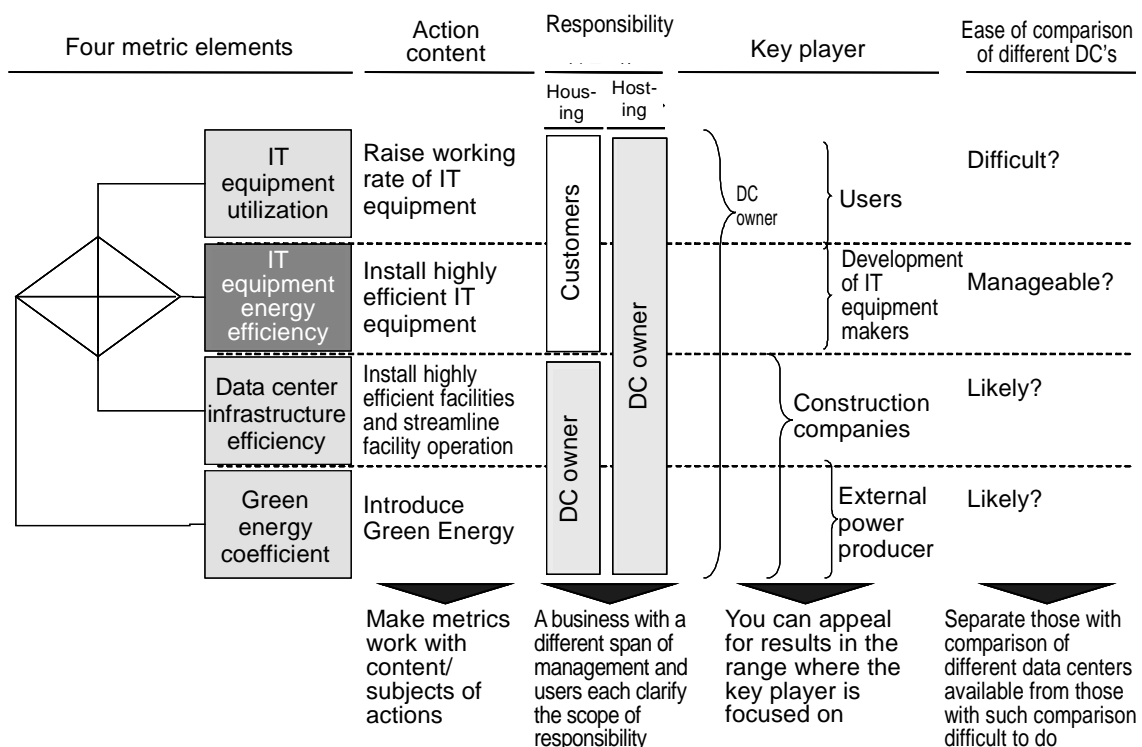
| Four metric elements | Action content | Responsibility Housing | Responsibility Hosting | Key player | Ease of comparison of different DC's |
|---|---|---|---|---|---|
| IT equipment utilization | Raise working rate of IT equipment | Customers | DC owner | DC owner / Users | Difficult? |
| IT equipment energy efficiency | Install highly efficient IT equipment | Customers | DC owner | DC owner / Development of IT equipment makers | Manageable? |
| Data center infrastructure efficiency | Install highly efficient facilities and streamline facility operation | DC owner | DC owner | DC owner / Construction companies | Likely? |
| Green energy coefficient | Introduce Green Energy | DC owner | DC owner | DC owner / Construction companies / External power producer | Likely? |

Make metrics work with content/ subjects of actions

A business with a different span of management and users each clarify the scope of responsibility

You can appeal for results in the range where the key player is focused on

Separate those with comparison of different data centers available from those with such comparison difficult to do